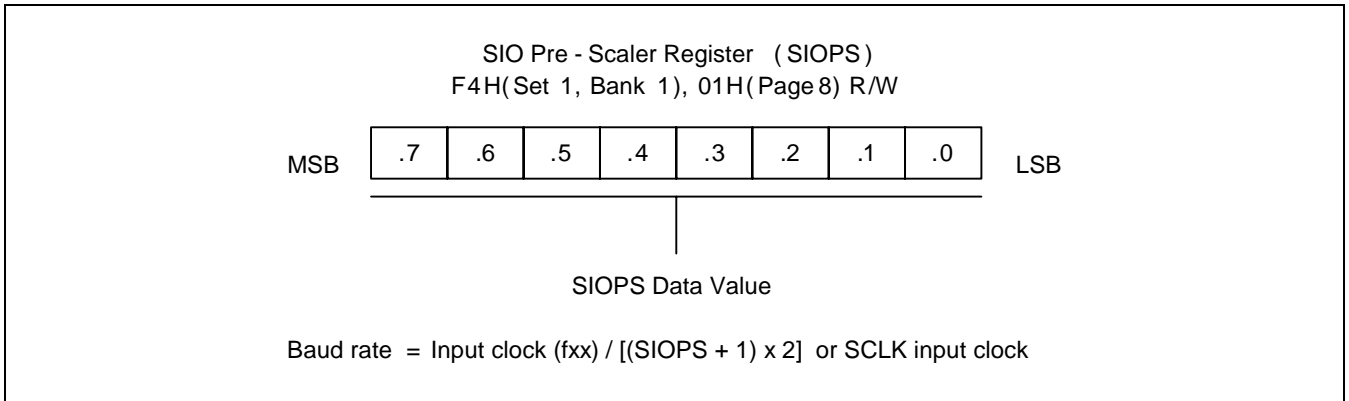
SIO Pre - Scaler Register ( SIOPS )
F4H( Set 1, Bank 1), 01H( Page 8) R/W

MSB

| .7 | .6 | .5 | .4 | .3 | .2 | .1 | .0 |
|---|---|---|---|---|---|---|---|

LSB

SIOPS Data Value

Baud rate = Input clock (fxx) / [(SIOPS + 1) x 2] or SCLK input clock